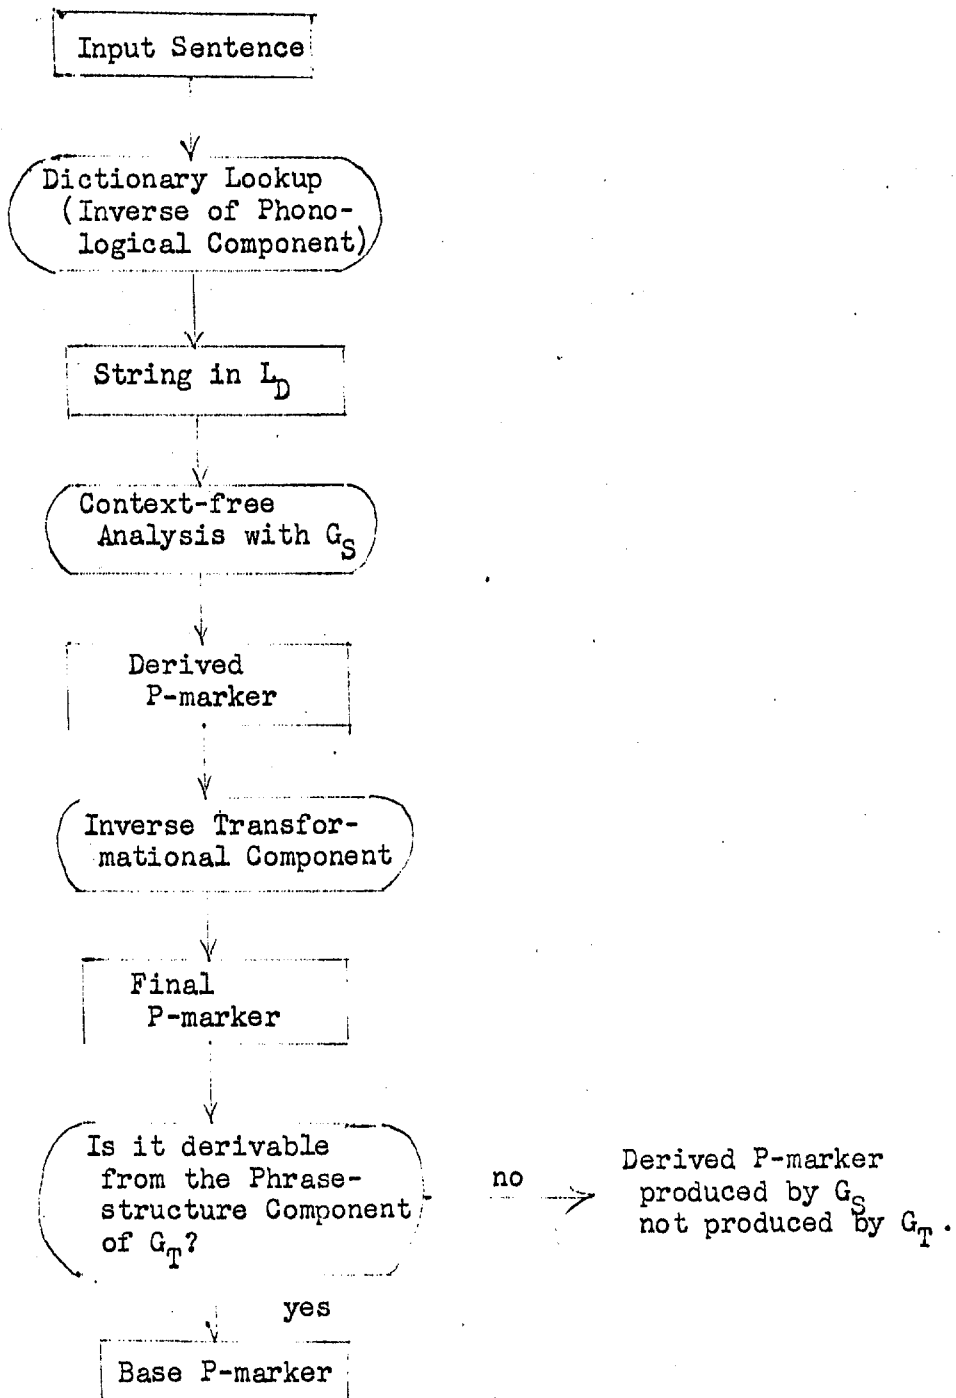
Input Sentence

Dictionary Lookup (Inverse of Phonological Component)

String in $L_D$

Context-free Analysis with $G_S$

Derived P-marker

Inverse Transformational Component

Final P-marker

Is it derivable from the Phrase-structure Component of $G_T$?

no

Derived P-marker produced by $G_S$ not produced by $G_T$.

yes

Base P-marker